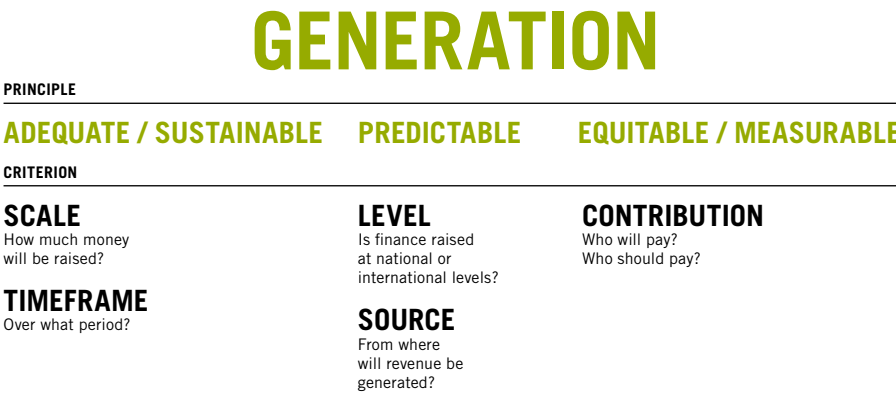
GENERATION

PRINCIPLE

ADEQUATE / SUSTAINABLE

PREDICTABLE

EQUITABLE / MEASURABLE

CRITERION

SCALE
How much money will be raised?

TIMEFRAME
Over what period?

LEVEL
Is finance raised at national or international levels?

SOURCE
From where will revenue be generated?

CONTRIBUTION
Who will pay?
Who should pay?